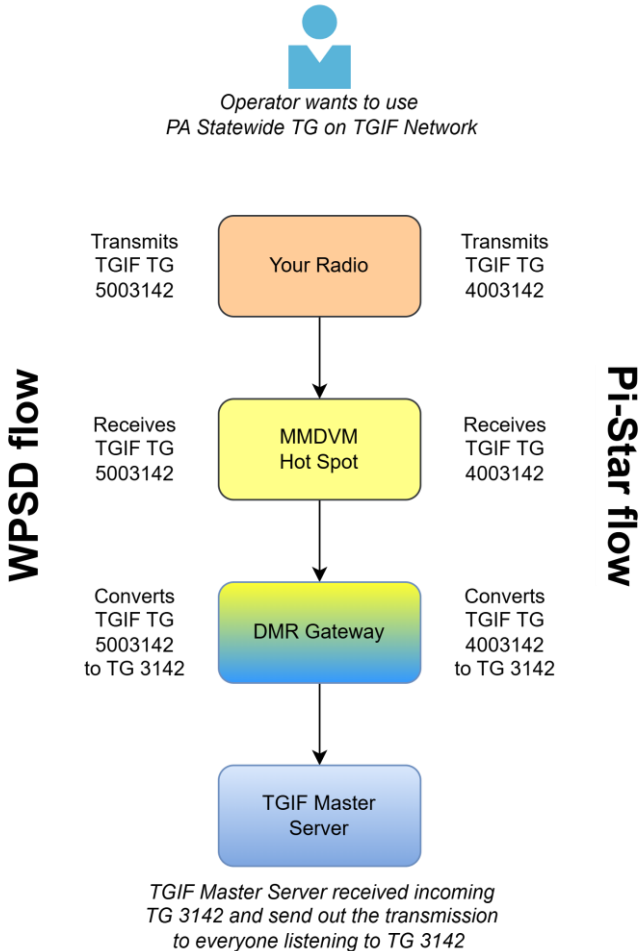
Operator wants to use
PA Statewide TG on TGIF Network

WPSD flow

Transmits
TGIF TG
5003142

Your Radio

Transmits
TGIF TG
4003142

Pi-Star flow

Receives
TGIF TG
5003142

MMDVM
Hot Spot

Receives
TGIF TG
4003142

Converts
TGIF TG
5003142
to TG 3142

DMR Gateway

Converts
TGIF TG
4003142
to TG 3142

TGIF Master
Server

TGIF Master Server received incoming TG 3142 and send out the transmission to everyone listening to TG 3142